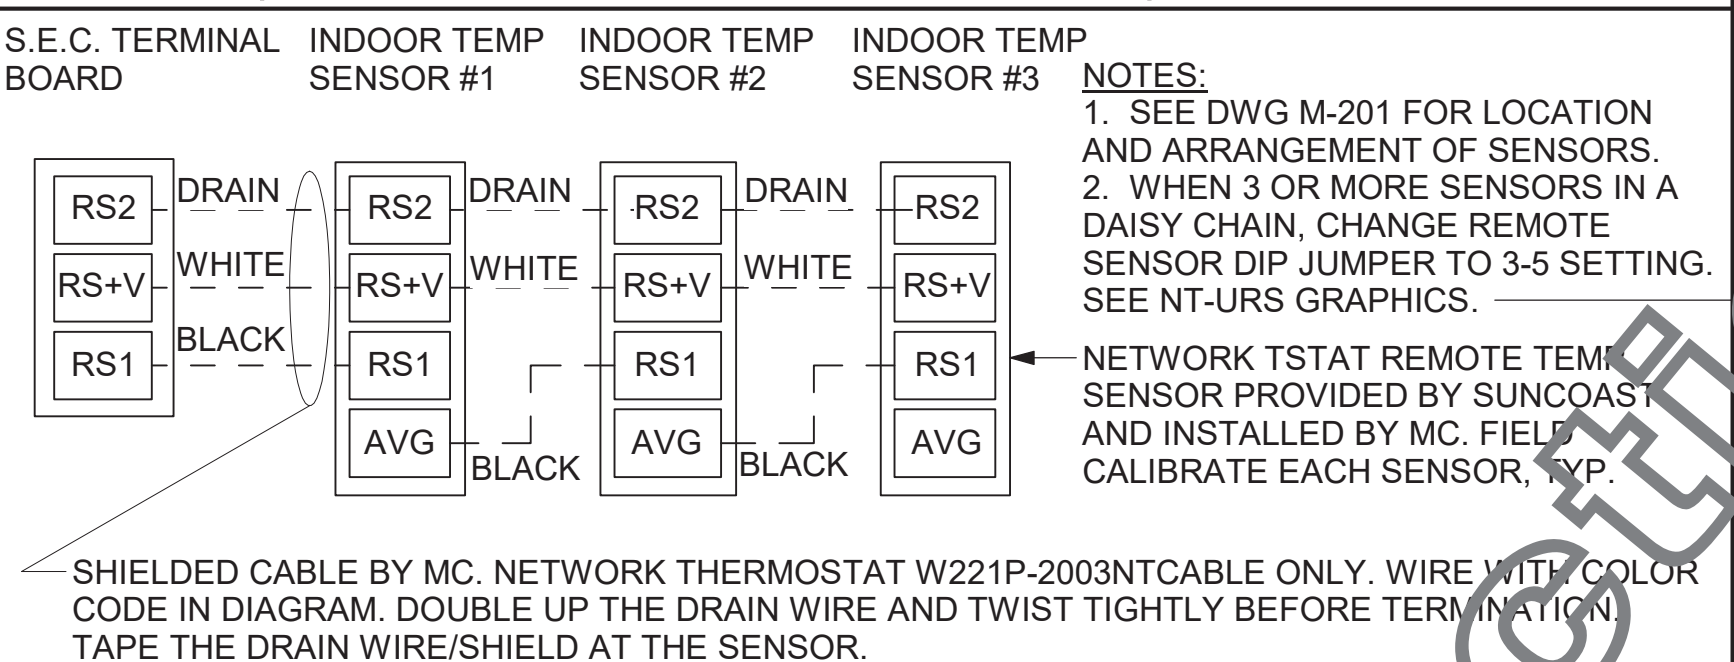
S.E.C. TERMINAL BOARD

INDOOR TEMP SENSOR #1

INDOOR TEMP SENSOR #2

INDOOR TEMP SENSOR #3

RS2
RS+V
RS1

DRAIN
WHITE
BLACK

RS2
RS+V
RS1
AVG

DRAIN
WHITE
BLACK

RS2
RS+V
RS1
AVG

DRAIN
WHITE
BLACK

RS2
RS+V
RS1
AVG

NOTES:
1. SEE DWG M-201 FOR LOCATION AND ARRANGEMENT OF SENSORS.
2. WHEN 3 OR MORE SENSORS IN A DAISY CHAIN, CHANGE REMOTE SENSOR DIP JUMPER TO 3-5 SETTING. SEE NT-URS GRAPHICS.

NETWORK TSTAT REMOTE TEMP SENSOR PROVIDED BY SUNCOAST AND INSTALLED BY MC. FIELD CALIBRATE EACH SENSOR, TYP.

SHIELDED CABLE BY MC. NETWORK THERMOSTAT W221P-2003NTCABLE ONLY. WIRE WITH COLOR CODE IN DIAGRAM. DOUBLE UP THE DRAIN WIRE AND TWIST TIGHTLY BEFORE TERMINATION. TAPE THE DRAIN WIRE/SHIELD AT THE SENSOR.